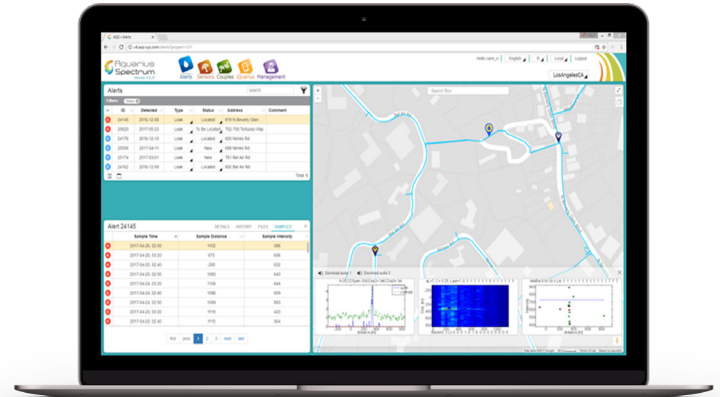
AQS • Alerts

Aquarius Spectrum

Alerts Sensors Couples Quarius Management

LosAngelesCA

Alerts

search

Filters

| ID | Detected | Type | Status | Address | Comment |
|---|---|---|---|---|---|
| 24145 | 2016-12-08 | Leak | Located | 819 N Beverly Glen | |
| 20020 | 2017-03-23 | Leak | To Be Located | 752 759 Tortuoso Way | |
| 24176 | 2016-12-05 | Leak | Located | 600 Nimes Rd | |
| 25068 | 2016-12-05 | Leak | New | 600 Nimes Rd | |
| 25174 | 2017-03-01 | Leak | New | 781 Bel Air Rd | |
| 24162 | 2016-12-08 | Leak | Located | 600 Bel Air Rd | |

Total: 6

Alert 24145

DETAILS HISTORY FILES SAMPLES

| Sample Time | Sample Distance | Sample Intensity |
|---|---|---|
| 2017-04-25 02:00 | 1102 | 596 |
| 2017-04-25 02:30 | 473 | 606 |
| 2017-04-25 02:40 | 285 | 602 |
| 2017-04-24 02:30 | 1120 | 592 |
| 2017-04-23 02:30 | 1109 | 584 |
| 2017-04-24 02:40 | 1096 | 606 |
| 2017-04-22 02:40 | 1114 | 596 |
| 2017-04-22 02:30 | 1116 | 595 |
| 2017-04-22 02:40 | 1119 | 425 |
| 2017-04-23 02:30 | 1116 | 425 |

first prev 1 2 3 next last

Search Box

Download audio 1 Download audio 2